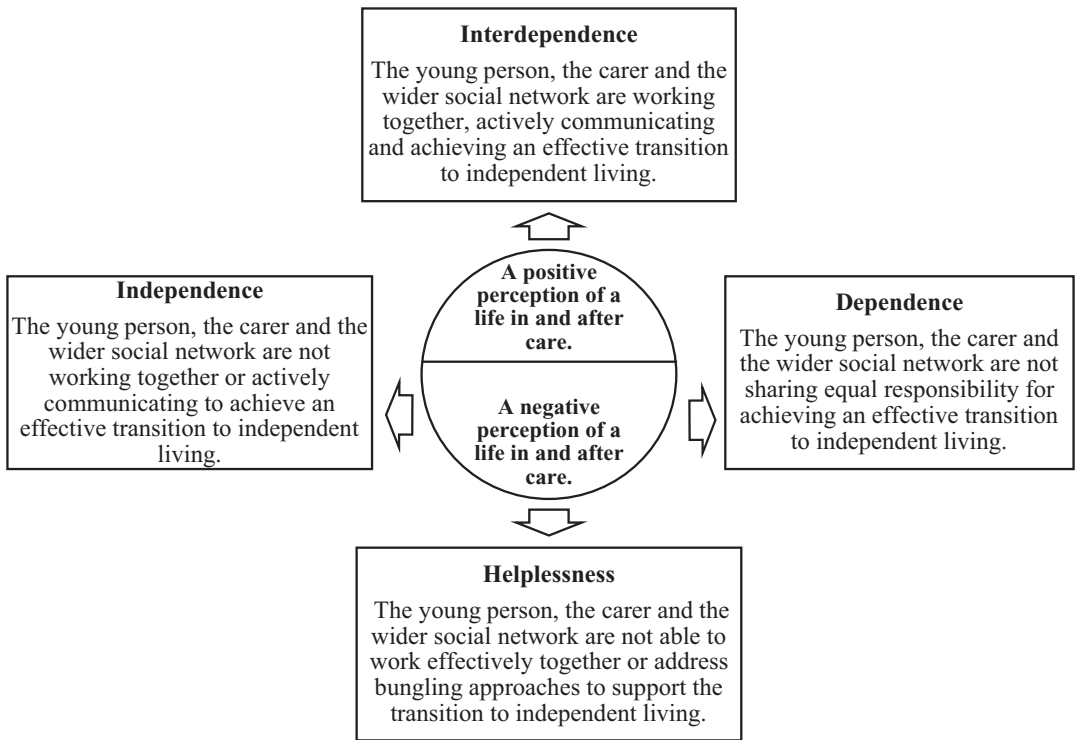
**Interdependence**

The young person, the carer and the wider social network are working together, actively communicating and achieving an effective transition to independent living.

**Independence**

The young person, the carer and the wider social network are not working together or actively communicating to achieve an effective transition to independent living.

**A positive perception of a life in and after care.**

**A negative perception of a life in and after care.**

**Dependence**

The young person, the carer and the wider social network are not sharing equal responsibility for achieving an effective transition to independent living.

**Helplessness**

The young person, the carer and the wider social network are not able to work effectively together or address bungling approaches to support the transition to independent living.